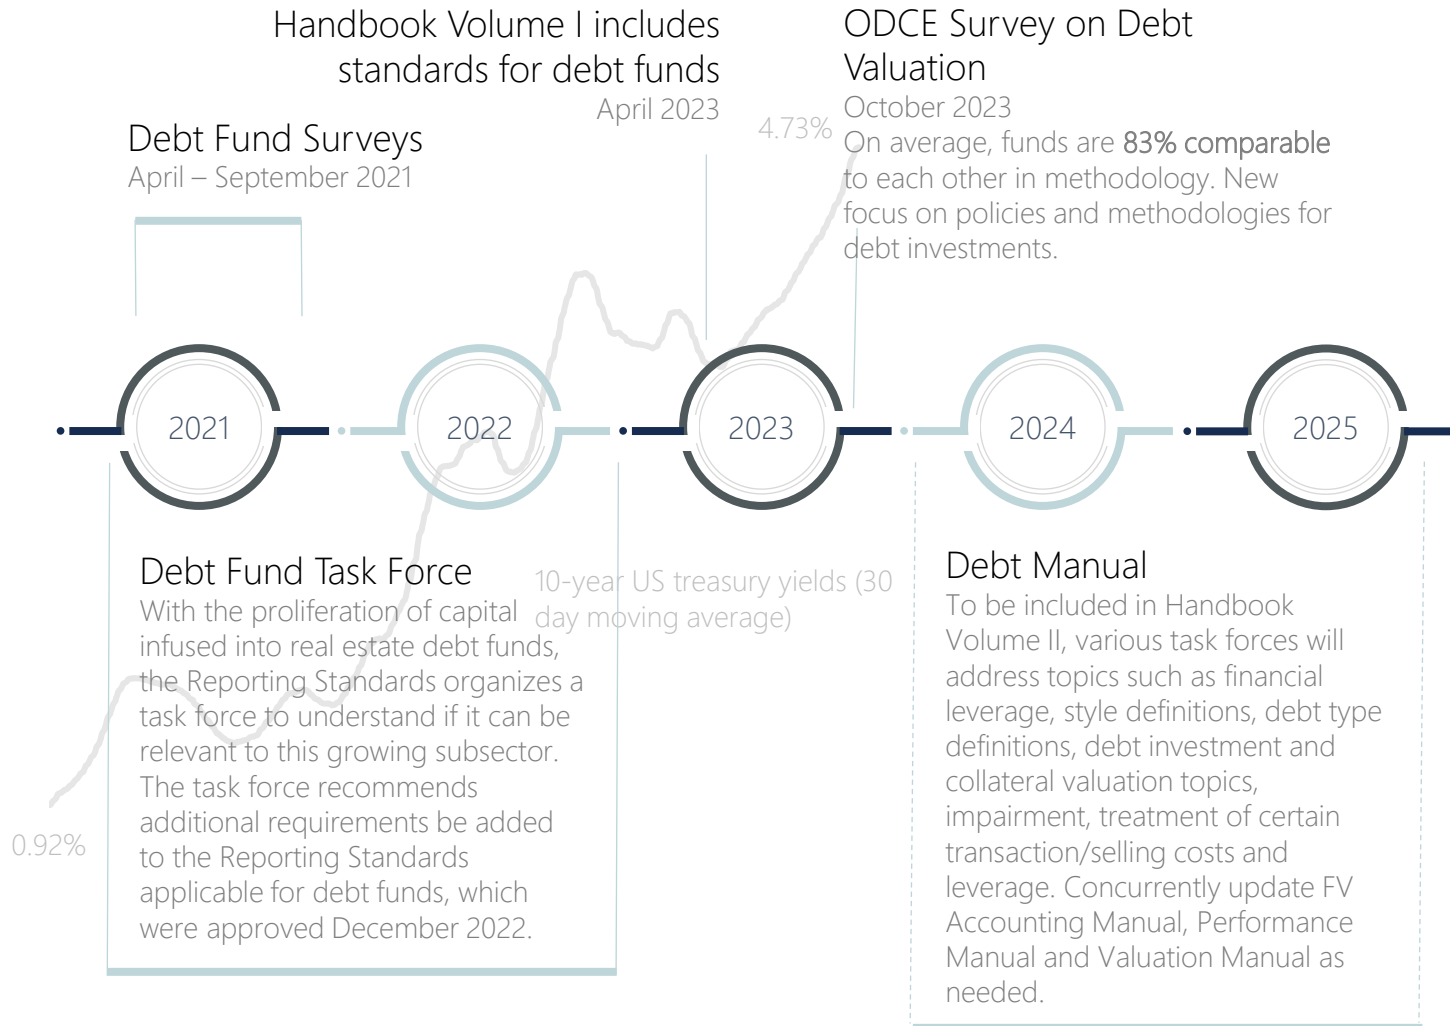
Handbook Volume I includes standards for debt funds
April 2023

ODCE Survey on Debt Valuation
October 2023
On average, funds are 83% comparable to each other in methodology. New focus on policies and methodologies for debt investments.

4.73%

Debt Fund Surveys
April – September 2021

2021

2022

2023

2024

2025

Debt Fund Task Force
With the proliferation of capital infused into real estate debt funds, the Reporting Standards organizes a task force to understand if it can be relevant to this growing subsector. The task force recommends additional requirements be added to the Reporting Standards applicable for debt funds, which were approved December 2022.

10-year US treasury yields (30 day moving average)

0.92%

Debt Manual
To be included in Handbook Volume II, various task forces will address topics such as financial leverage, style definitions, debt type definitions, debt investment and collateral valuation topics, impairment, treatment of certain transaction/selling costs and leverage. Concurrently update FV Accounting Manual, Performance Manual and Valuation Manual as needed.